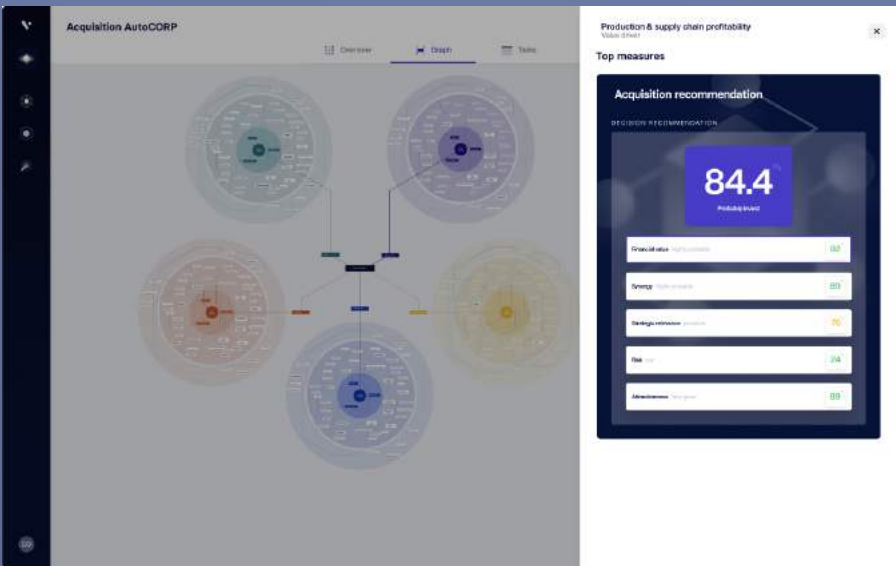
Acquisition AutoCORP

Overview Graph Table

Production & supply chain profitability
Value driver

Top measures

Acquisition recommendation

DECISION RECOMMENDATION

84.4
%
Probability level

Financial value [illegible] 92

Synergy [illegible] 80

Strategic relevance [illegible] 70

Risk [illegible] 24

Attractiveness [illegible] 89